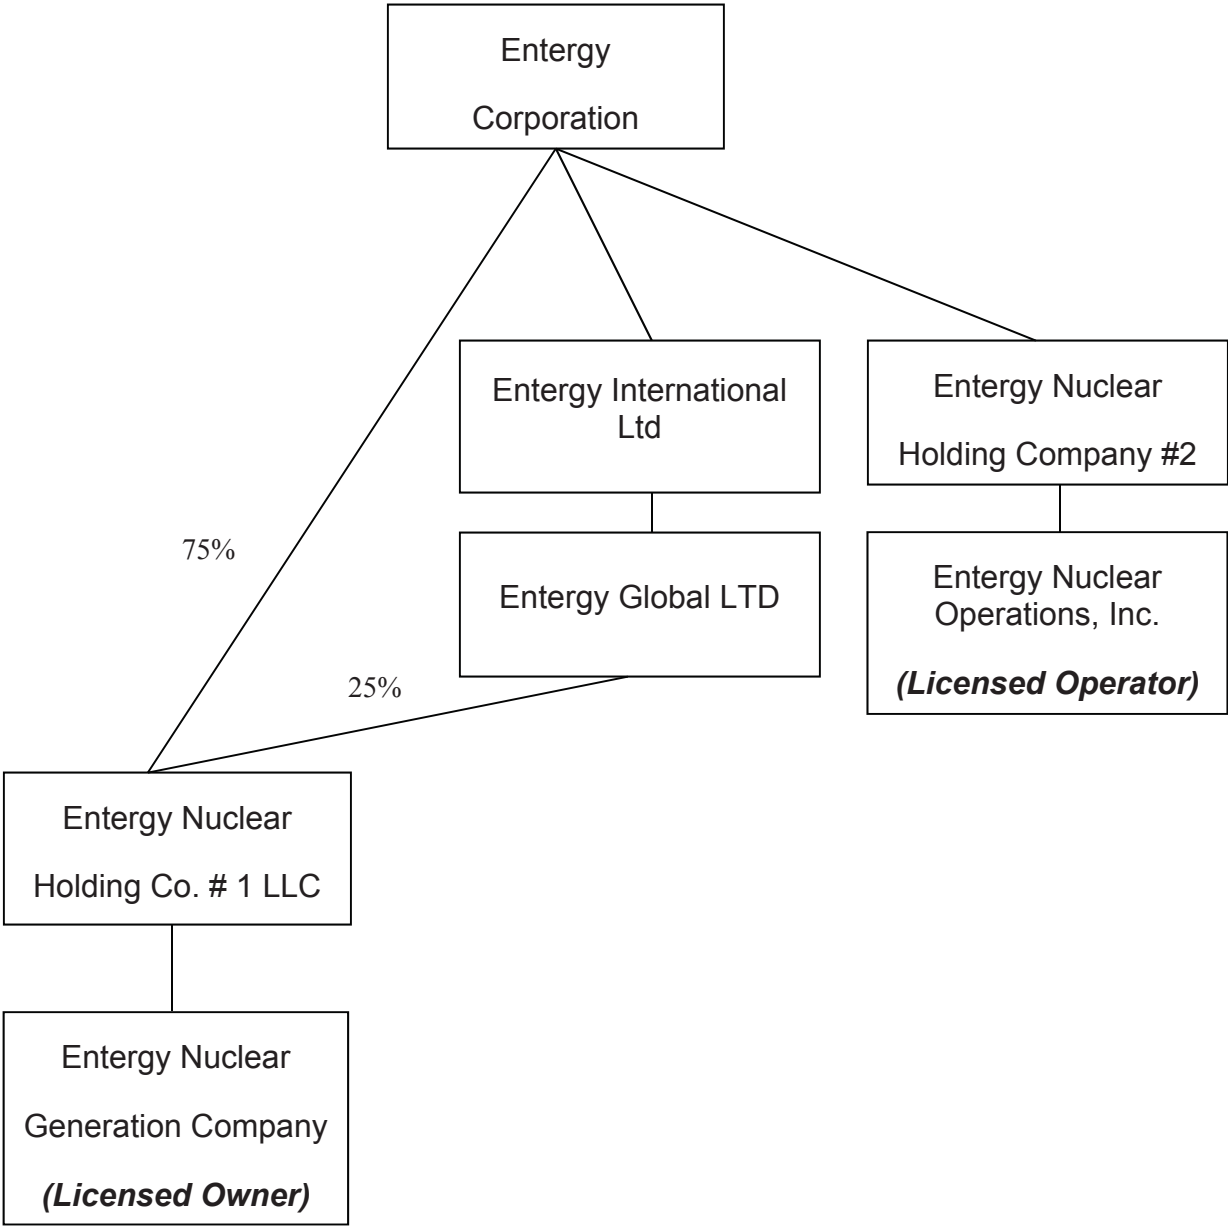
Entergy Corporation

Entergy International Ltd

Entergy Nuclear Holding Company #2

75%

Entergy Global LTD

Entergy Nuclear Operations, Inc.

*(Licensed Operator)*

25%

Entergy Nuclear Holding Co. # 1 LLC

Entergy Nuclear Generation Company

*(Licensed Owner)*